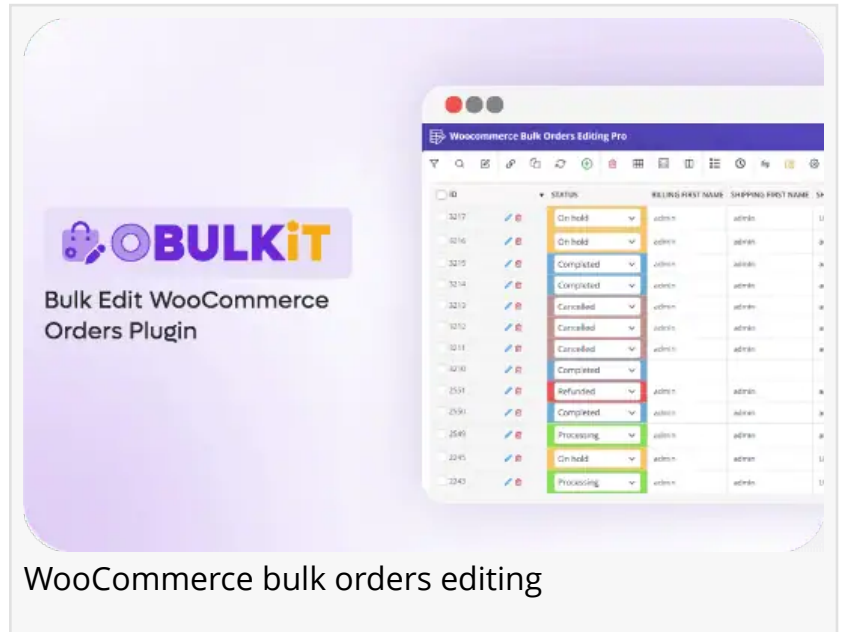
BULKiT

Bulk Edit WooCommerce Orders Plugin

Woocommerce Bulk Orders Editing Pro

| ID | STATUS | BILLING FIRST NAME | SHIPPING FIRST NAME | SH |
|---|---|---|---|---|
| 3217 | On hold | admin | admin | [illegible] |
| 3216 | On hold | admin | admin | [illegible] |
| 3215 | Completed | admin | admin | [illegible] |
| 3214 | Completed | admin | admin | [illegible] |
| 3213 | Cancelled | admin | admin | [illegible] |
| 3212 | Cancelled | admin | admin | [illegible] |
| 3211 | Cancelled | admin | admin | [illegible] |
| 3210 | Completed | | | |
| 2551 | Refunded | admin | admin | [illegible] |
| 2550 | Completed | admin | admin | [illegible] |
| 2549 | Processing | admin | admin | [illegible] |
| 2245 | On hold | admin | admin | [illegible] |
| 2243 | Processing | admin | admin | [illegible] |

WooCommerce bulk orders editing